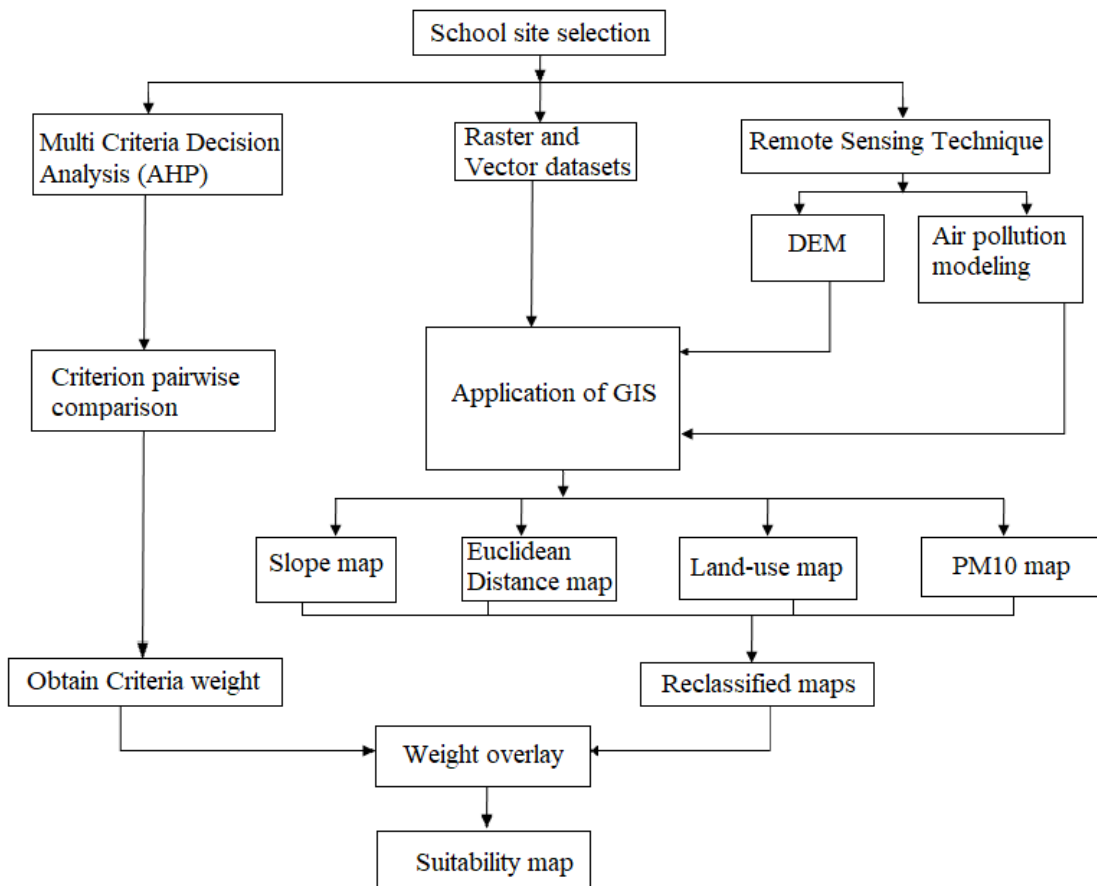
School site selection

Multi Criteria Decision Analysis (AHP)

Raster and Vector datasets

Remote Sensing Technique

DEM

Air pollution modeling

Criterion pairwise comparison

Application of GIS

Slope map

Euclidean Distance map

Land-use map

PM10 map

Obtain Criteria weight

Reclassified maps

Weight overlay

Suitability map